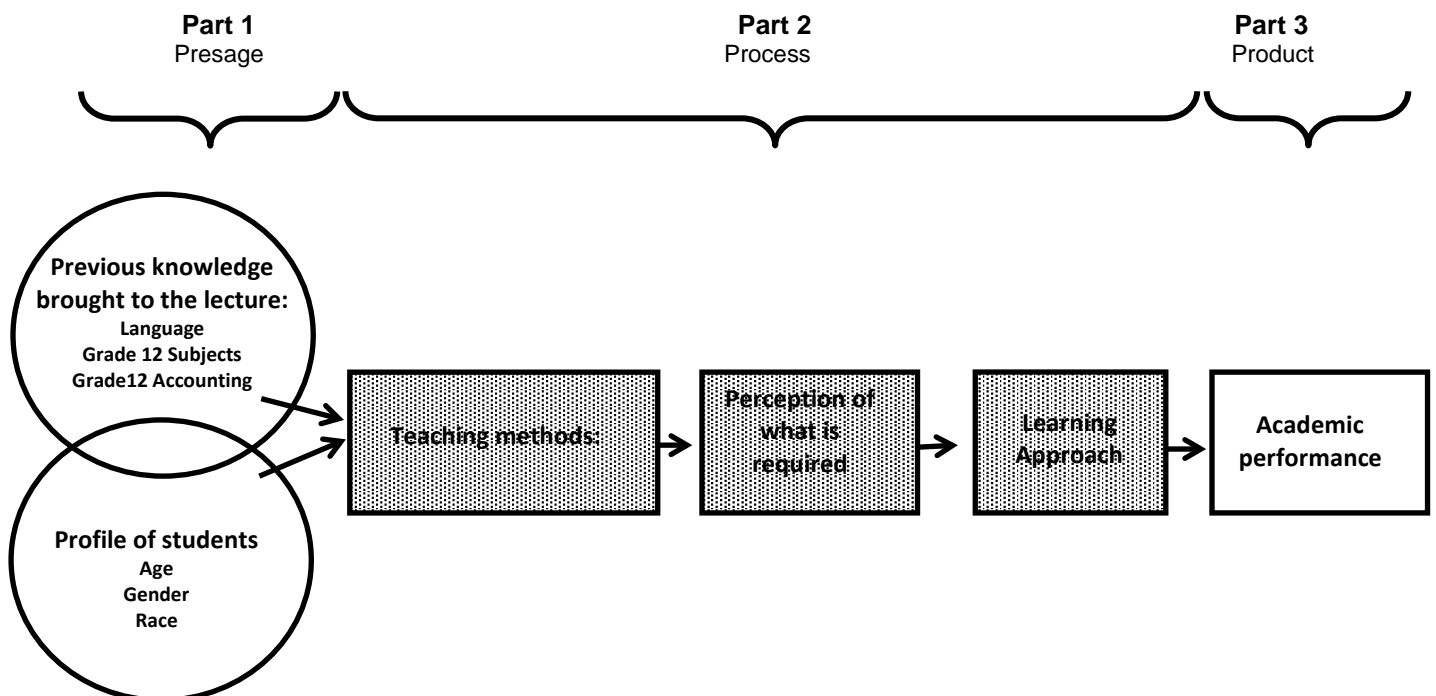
Part 1
Presage

Part 2
Process

Part 3
Product

Previous knowledge brought to the lecture:
Language
Grade 12 Subjects
Grade12 Accounting

Profile of students
Age
Gender
Race

Teaching methods:

Perception of what is required

Learning Approach

Academic performance